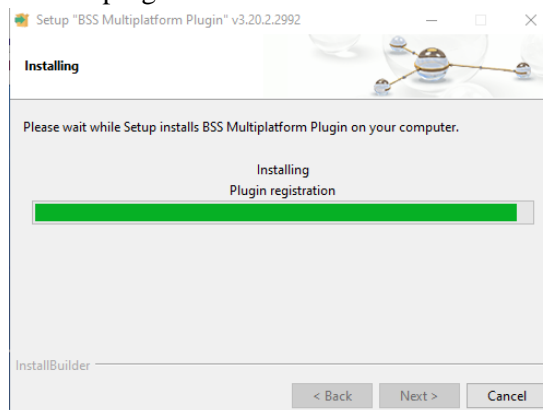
Setup "BSS Multiplatform Plugin" v3.20.2.2992

Installing

Please wait while Setup installs BSS Multiplatform Plugin on your computer.

Installing
Plugin registration

InstallBuilder

< Back
Next >
Cancel